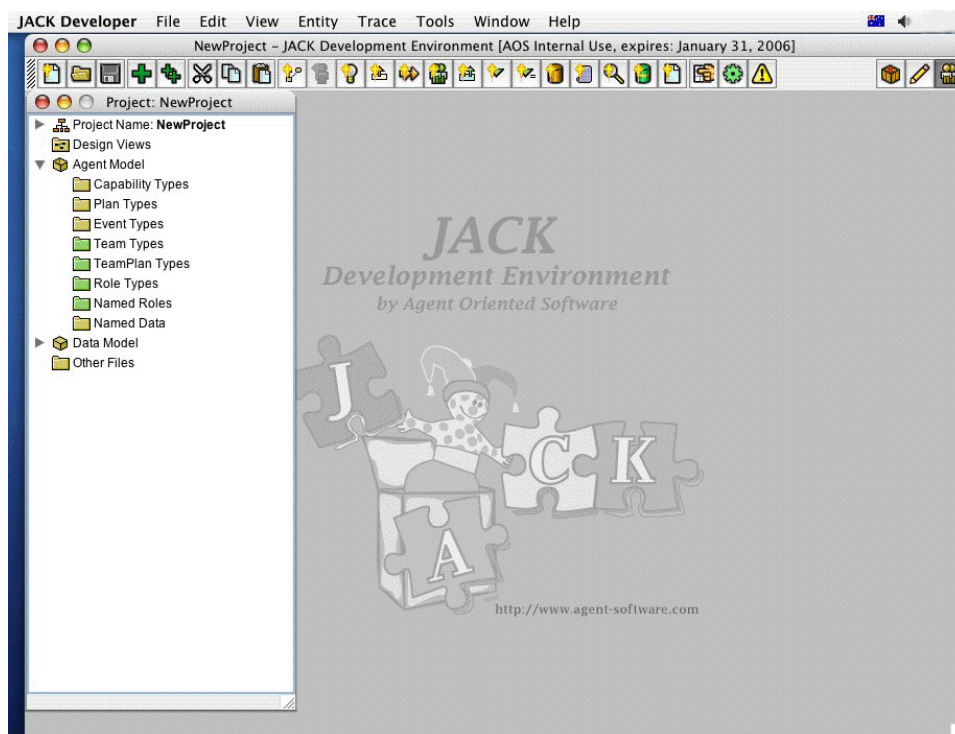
JACK Developer File Edit View Entity Trace Tools Window Help

NewProject – JACK Development Environment [AOS Internal Use, expires: January 31, 2006]

Project: NewProject

Project Name: **NewProject**
Design Views
Agent Model
Capability Types
Plan Types
Event Types
Team Types
TeamPlan Types
Role Types
Named Roles
Named Data
Data Model
Other Files

JACK
Development Environment
by Agent Oriented Software

J A C K

http://www.agent-software.com